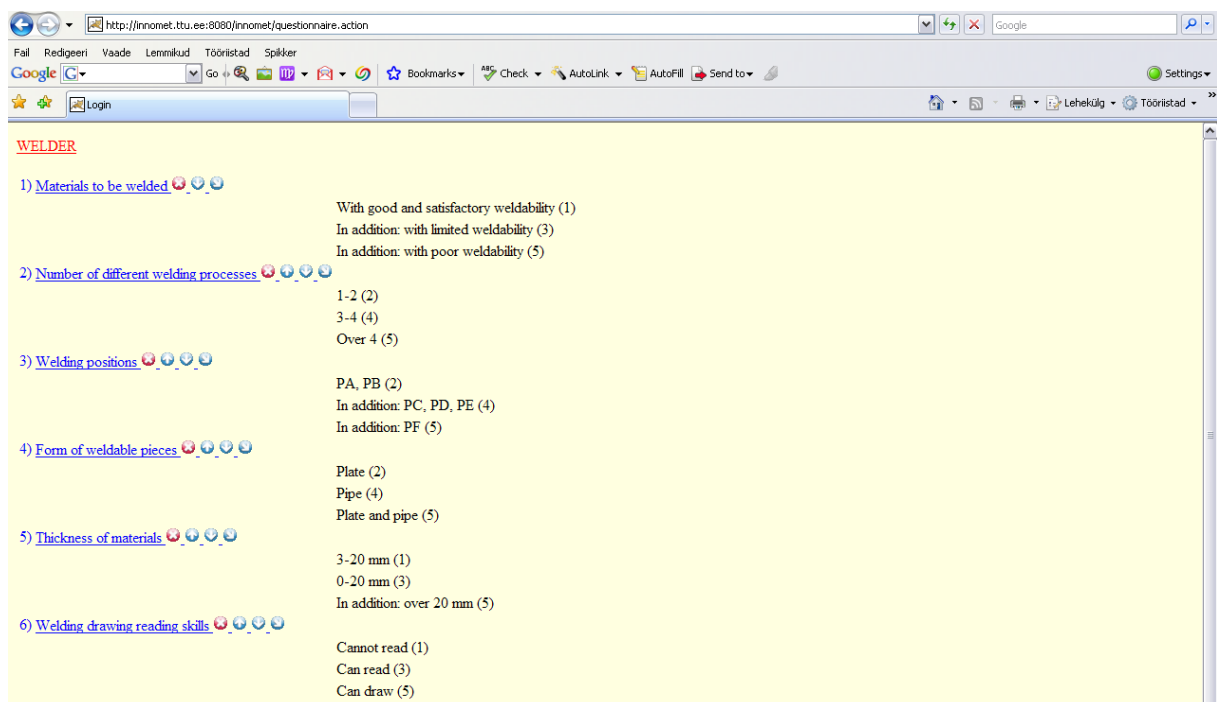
http://innomet.ttu.ee:8080/innomet/questionnaire.action

Google

Fail Redigeeri Vaade Lemmikud Tööriistad Spikker

Google Go Bookmarks Check AutoLink AutoFill Send to Settings

Login

Lehekülg Tööriistad

WELDER

1) Materials to be welded

With good and satisfactory weldability (1)
In addition: with limited weldability (3)
In addition: with poor weldability (5)

2) Number of different welding processes

1-2 (2)
3-4 (4)
Over 4 (5)

3) Welding positions

PA, PB (2)
In addition: PC, PD, PE (4)
In addition: PF (5)

4) Form of weldable pieces

Plate (2)
Pipe (4)
Plate and pipe (5)

5) Thickness of materials

3-20 mm (1)
0-20 mm (3)
In addition: over 20 mm (5)

6) Welding drawing reading skills

Cannot read (1)
Can read (3)
Can draw (5)